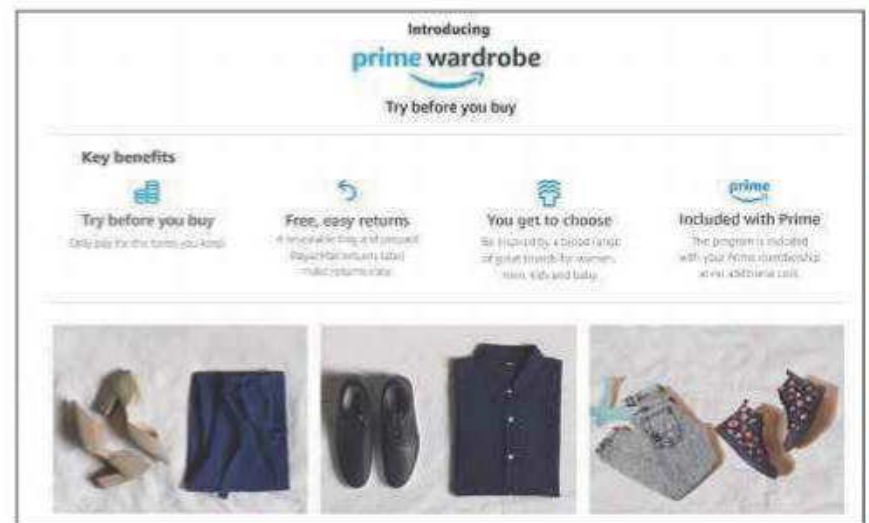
Introducing

prime wardrobe

Try before you buy

Key benefits

Try before you buy

Only pay for the items you keep.

Free, easy returns

A resealable bag and prepaid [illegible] return label make returns easy.

You get to choose

Be inspired by a broad range of great brands for women, men, kids and baby.

prime

Included with Prime

The program is included with your Prime membership at no additional cost.